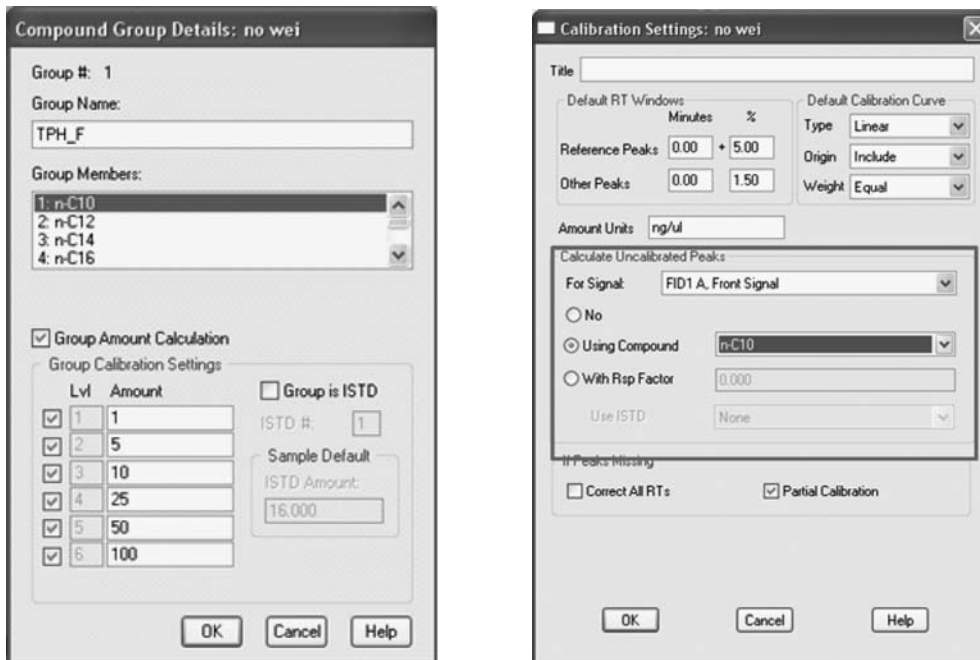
Compound Group Details: no wei

Group #: 1

Group Name:

TPH_F

Group Members:

1: n-C10
2: n-C12
3: n-C14
4: n-C16

Group Amount Calculation

Group Calibration Settings

| Lvl | Amount |
|---|---|
| 1 | 1 |
| 2 | 5 |
| 3 | 10 |
| 4 | 25 |
| 5 | 50 |
| 6 | 100 |

Group is ISTD

ISTD #: 1

Sample Default

ISTD Amount:

16.000

OK Cancel Help

Calibration Settings: no wei

Title

Default RT Windows

| | Minutes | % |
|---|---|---|
| Reference Peaks | 0.00 | + 5.00 |
| Other Peaks | 0.00 | 1.50 |

Default Calibration Curve

Type Linear

Origin Include

Weight Equal

Amount Units ng/ul

Calculate Uncalibrated Peaks

For Signal: FID1 A, Front Signal

No

Using Compound n-C10

With Rsp Factor 0.000

Use ISTD None

If Peaks Missing

Correct All RTs

Partial Calibration

OK Cancel Help